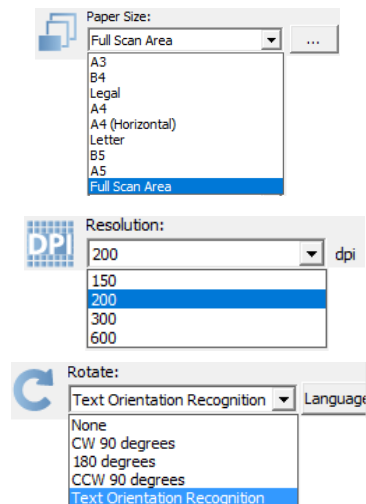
Paper Size:
Full Scan Area
...
A3
B4
Legal
A4
A4 (Horizontal)
Letter
B5
A5
Full Scan Area

DPI
Resolution:
200
dpi
150
200
300
600

Rotate:
Text Orientation Recognition
Language
None
CW 90 degrees
180 degrees
CCW 90 degrees
Text Orientation Recognition